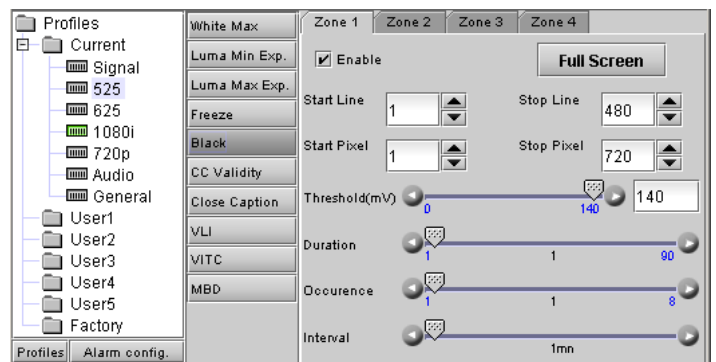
Profiles
Current
Signal
525
625
1080i
720p
Audio
General
User1
User2
User3
User4
User5
Factory

Profiles
Alarm config.

White Max
Luma Min Exp.
Luma Max Exp.
Freeze
Black
CC Validity
Close Caption
VLI
VITC
MBD

Zone 1
Zone 2
Zone 3
Zone 4

Enable
Full Screen

Start Line 1
Stop Line 480
Start Pixel 1
Stop Pixel 720

Threshold(mV) 0 140 140

Duration 1 1 90

Occurence 1 1 8

Interval 1mn